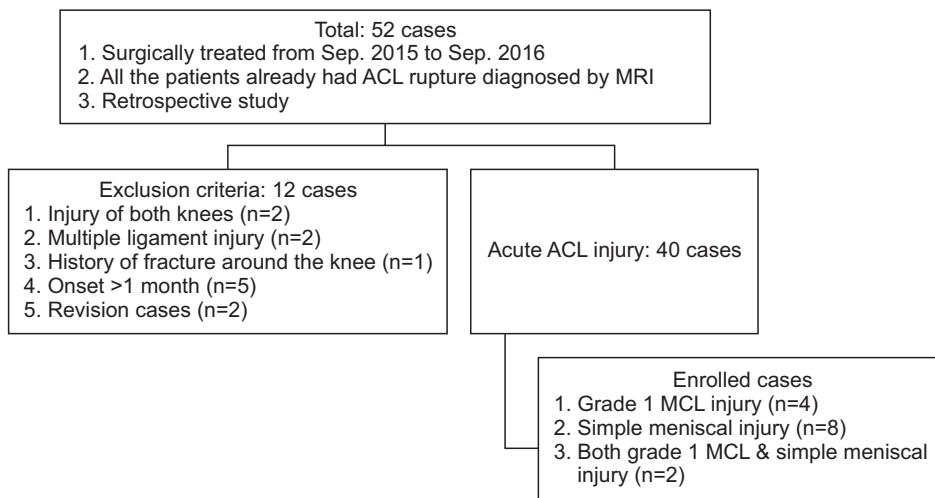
Total: 52 cases
1. Surgically treated from Sep. 2015 to Sep. 2016
2. All the patients already had ACL rupture diagnosed by MRI
3. Retrospective study

Exclusion criteria: 12 cases
1. Injury of both knees (n=2)
2. Multiple ligament injury (n=2)
3. History of fracture around the knee (n=1)
4. Onset >1 month (n=5)
5. Revision cases (n=2)

Acute ACL injury: 40 cases

Enrolled cases
1. Grade 1 MCL injury (n=4)
2. Simple meniscal injury (n=8)
3. Both grade 1 MCL & simple meniscal injury (n=2)